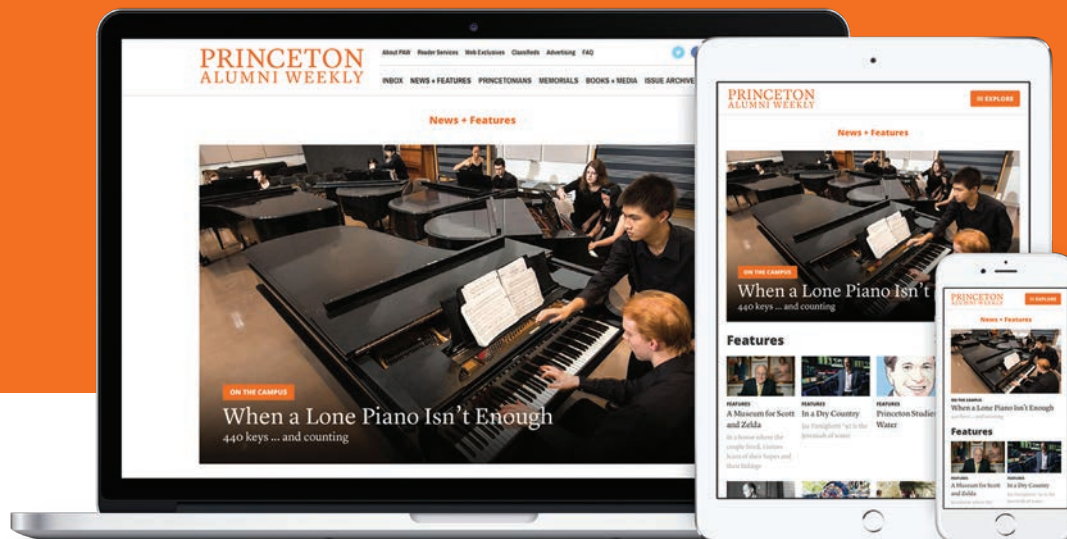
PRINCETON ALUMNI WEEKLY

About PAW Reader Services Web Exclusives Classifieds Advertising FAQ

INBOX NEWS + FEATURES PRINCETONIANS MEMORIALS BOOKS + MEDIA ISSUE ARCHIVE

News + Features

ON THE CAMPUS

When a Lone Piano Isn't Enough

440 keys ... and counting

PRINCETON ALUMNI WEEKLY

EXPLORE

News + Features

ON THE CAMPUS

When a Lone Piano Isn't

440 keys ... and counting

Features

FEATURES
A Museum for Scott and Zelda

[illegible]

FEATURES
In a Dry Country

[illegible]

FEATURES
Princeton Studies Water

PRINCETON ALUMNI WEEKLY

EXPLORE

News + Features

ON THE CAMPUS

When a Lone Piano Isn't Enough

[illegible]

Features

FEATURES
A Museum for Scott and Zelda

FEATURES
In a Dry Country